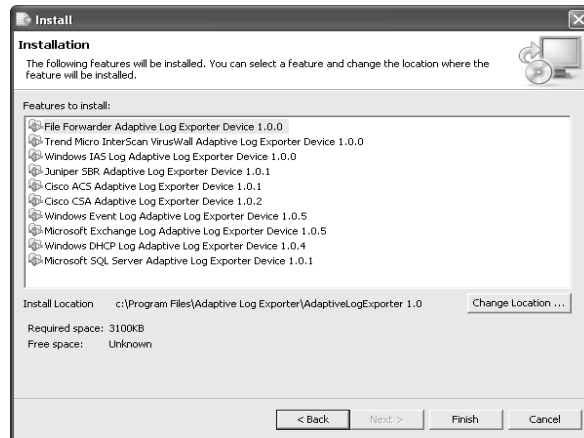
Install

Installation

The following features will be installed. You can select a feature and change the location where the feature will be installed.

Features to install:

File Forwarder Adaptive Log Exporter Device 1.0.0
Trend Micro InterScan VirusWall Adaptive Log Exporter Device 1.0.0
Windows IAS Log Adaptive Log Exporter Device 1.0.0
Juniper SBR Adaptive Log Exporter Device 1.0.1
Cisco ACS Adaptive Log Exporter Device 1.0.1
Cisco CSA Adaptive Log Exporter Device 1.0.2
Windows Event Log Adaptive Log Exporter Device 1.0.5
Microsoft Exchange Log Adaptive Log Exporter Device 1.0.5
Windows DHCP Log Adaptive Log Exporter Device 1.0.4
Microsoft SQL Server Adaptive Log Exporter Device 1.0.1

Install Location c:\Program Files\Adaptive Log Exporter\AdaptiveLogExporter 1.0

Change Location ...

Required space: 3100KB
Free space: Unknown

< Back
Next >
Finish
Cancel